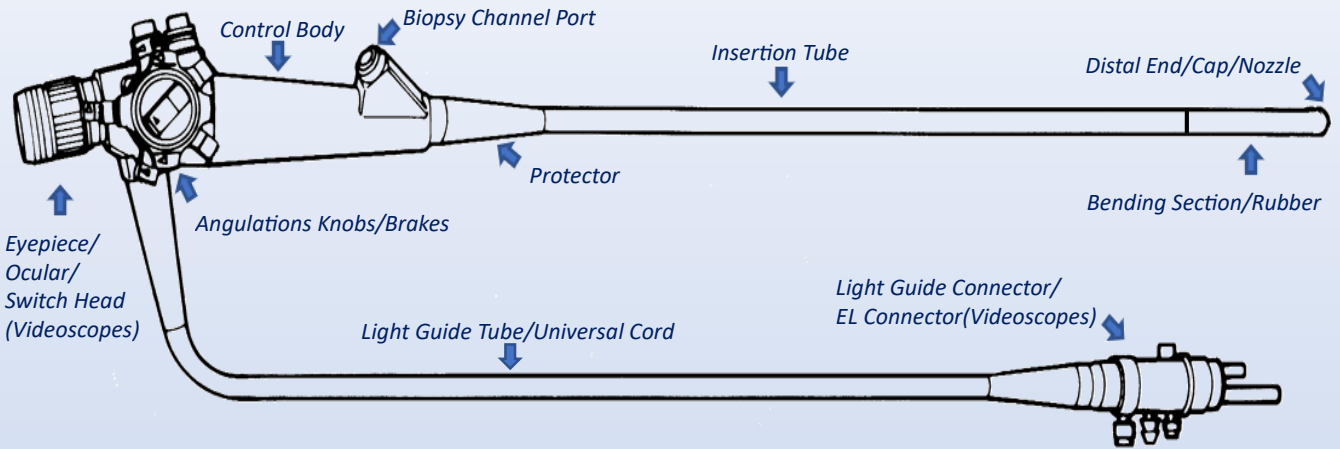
Control Body
Biopsy Channel Port
Insertion Tube
Distal End/Cap/Nozzle
Protector
Bending Section/Rubber
Angulations Knobs/Brakes
Eyepiece/
Ocular/
Switch Head
(Videoscopes)
Light Guide Connector/
EL Connector(Videoscopes)
Light Guide Tube/Universal Cord